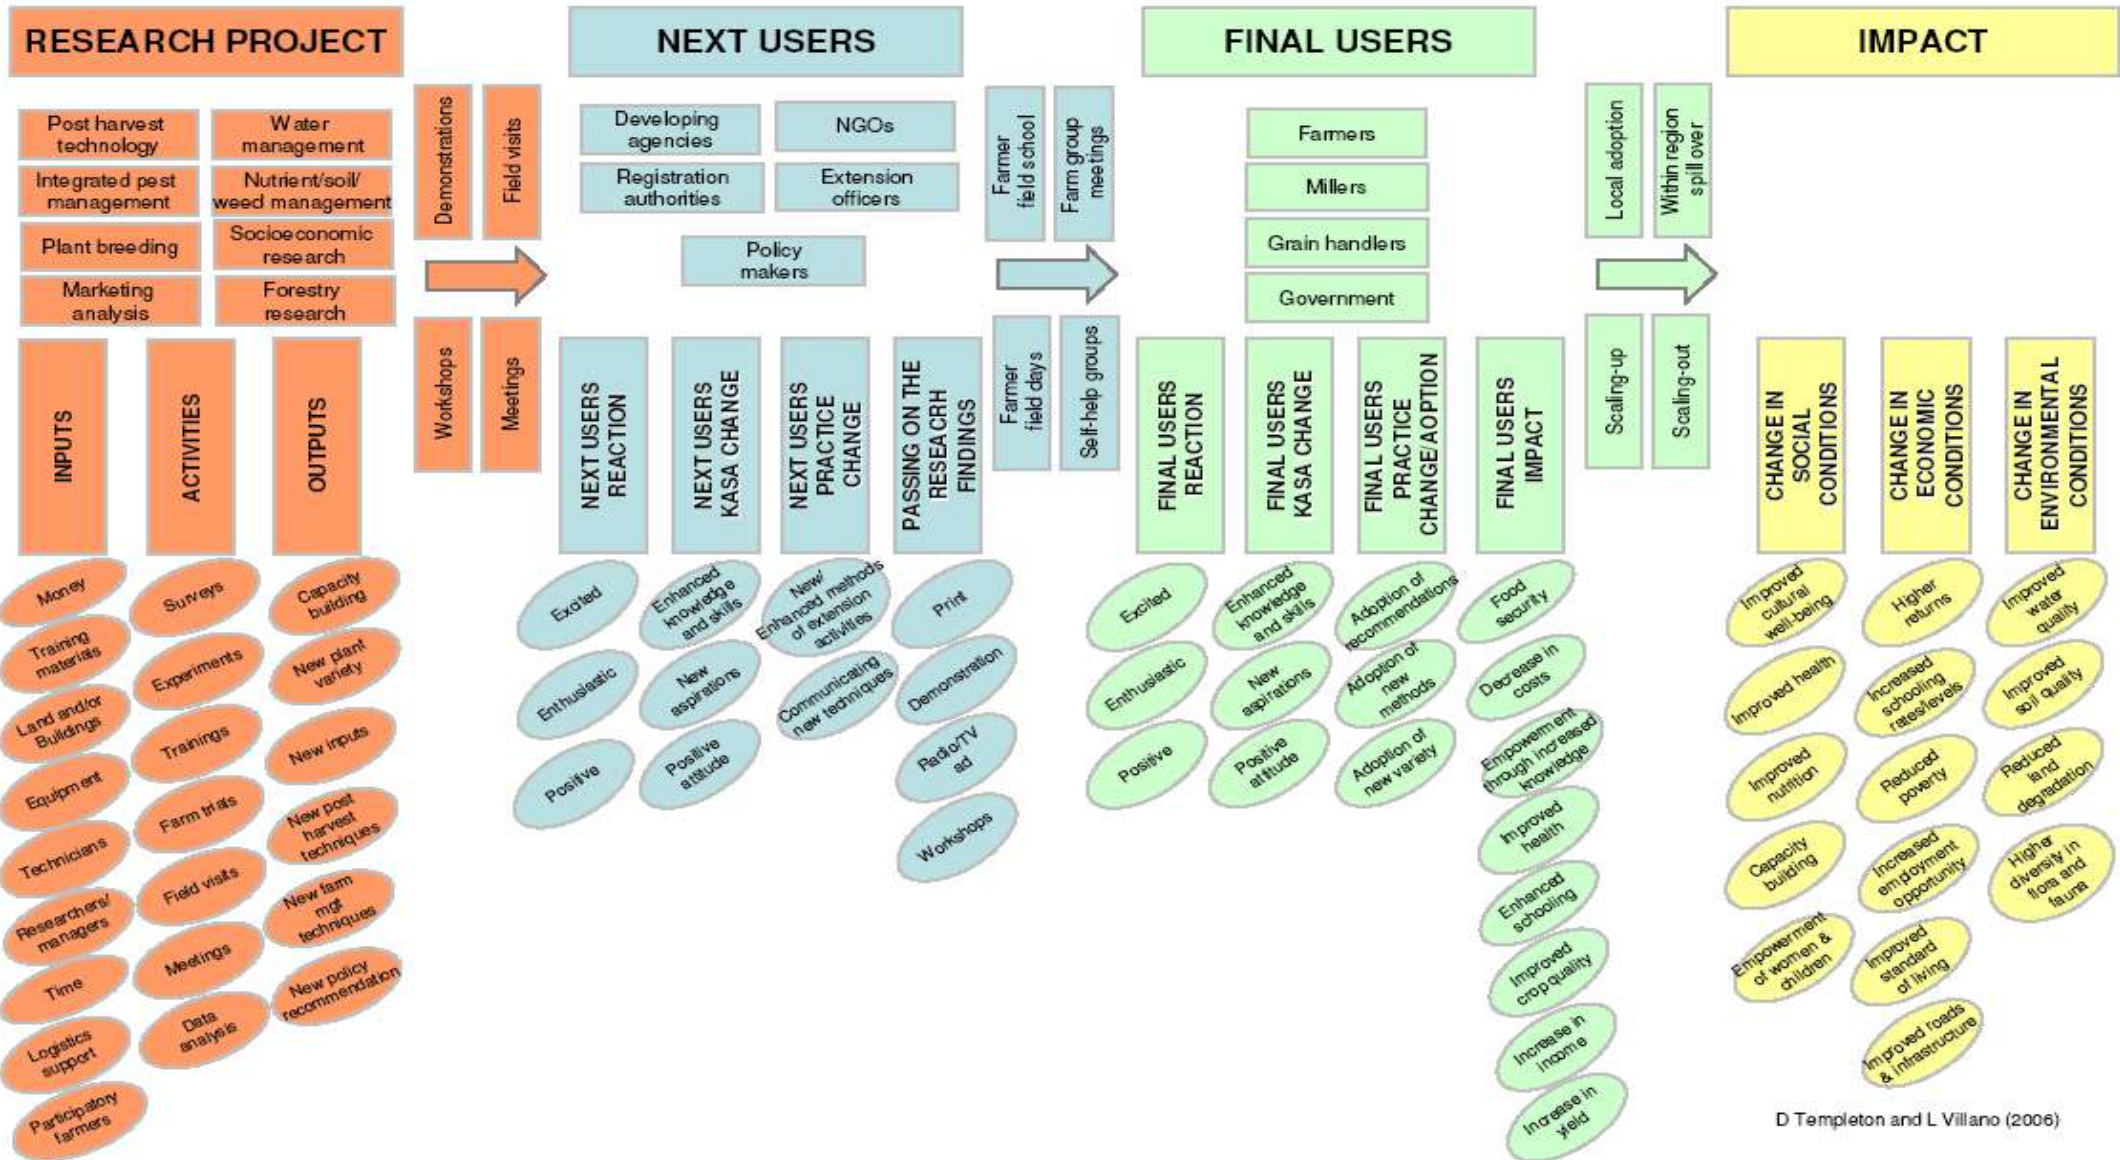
RESEARCH PROJECT

NEXT USERS

FINAL USERS

IMPACT

Post harvest technology
Water management
Integrated pest management
Nutrient/soil/ weed management
Plant breeding
Socioeconomic research
Marketing analysis
Forestry research

Demonstrations
Field visits
Workshops
Meetings

INPUTS
ACTIVITIES
OUTPUTS

Money
Training materials
Land and/or Buildings
Equipment
Technicians
Researchers/ managers
Time
Logistics support
Participatory farmers

Surveys
Experiments
Trainings
Farm trials
Field visits
Meetings
Data analysis

Capacity building
New plant variety
New inputs
New post harvest techniques
New farm mgt techniques
New policy recommendation

Developing agencies
NGOs
Registration authorities
Extension officers
Policy makers

NEXT USERS REACTION
NEXT USERS KASA CHANGE
NEXT USERS PRACTICE CHANGE
PASSING ON THE RESEACRH FINDINGS

Excited
Enthusiastic
Positive

Enhanced knowledge and skills
New aspirations
Positive attitude

New/ Enhanced methods of extension activities
Communicating new techniques

Print
Demonstration
Radio/TV ad
Workshops

Farmer field school
Farm group meetings
Farmer field days
Self-help groups

Farmers
Millers
Grain handlers
Government

FINAL USERS REACTION
FINAL USERS KASA CHANGE
FINAL USERS PRACTICE CHANGE/AOPTION
FINAL USERS IMPACT

Excited
Enthusiastic
Positive

Enhanced knowledge and skills
New aspirations
Positive attitude

Adoption of recommendations
Adoption of new methods
Adoption of new variety

Food security
Decrease in costs
Empowerment through increased knowledge
Improved health
Enhanced schooling
Improved crop quality
Increase in income
Increase in yield

Local adoption
Within region spill over
Scaling-up
Scaling-out

CHANGE IN SOCIAL CONDITIONS
CHANGE IN ECONOMIC CONDITIONS
CHANGE IN ENVIRONMENTAL CONDITIONS

Improved cultural well-being
Improved health
Improved nutrition
Capacity building
Empowerment of women & children

Higher returns
Increased schooling rates/levels
Reduced poverty
Increased employment opportunity
Improved standard of living
Improved roads & infrastructure

Improved water quality
Improved soil quality
Reduced land degradation
Higher diversity in flora and fauna

D Templeton and L Villano (2006)